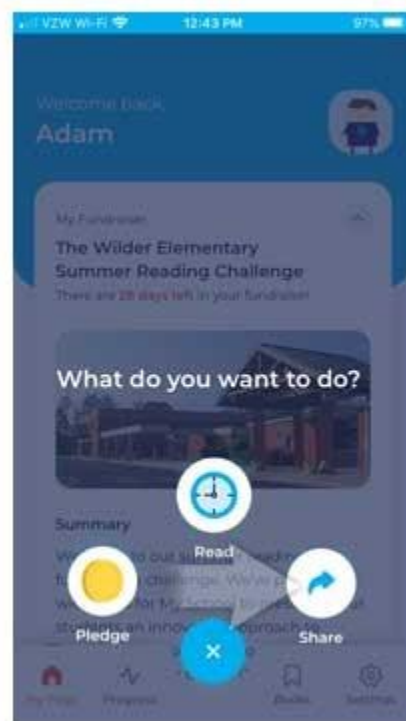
VZW Wi-Fi 12:43 PM 97%

Welcome back,
Adam

My Fundraiser

The Wilder Elementary Summer Reading Challenge

There are 28 days left in your fundraiser

What do you want to do?

Summary

W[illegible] to our s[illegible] reading f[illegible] challenge. We've p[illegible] w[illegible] for M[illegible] to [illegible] students an innov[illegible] approach to

Read

Pledge

Share

My Page Progress Books Settings